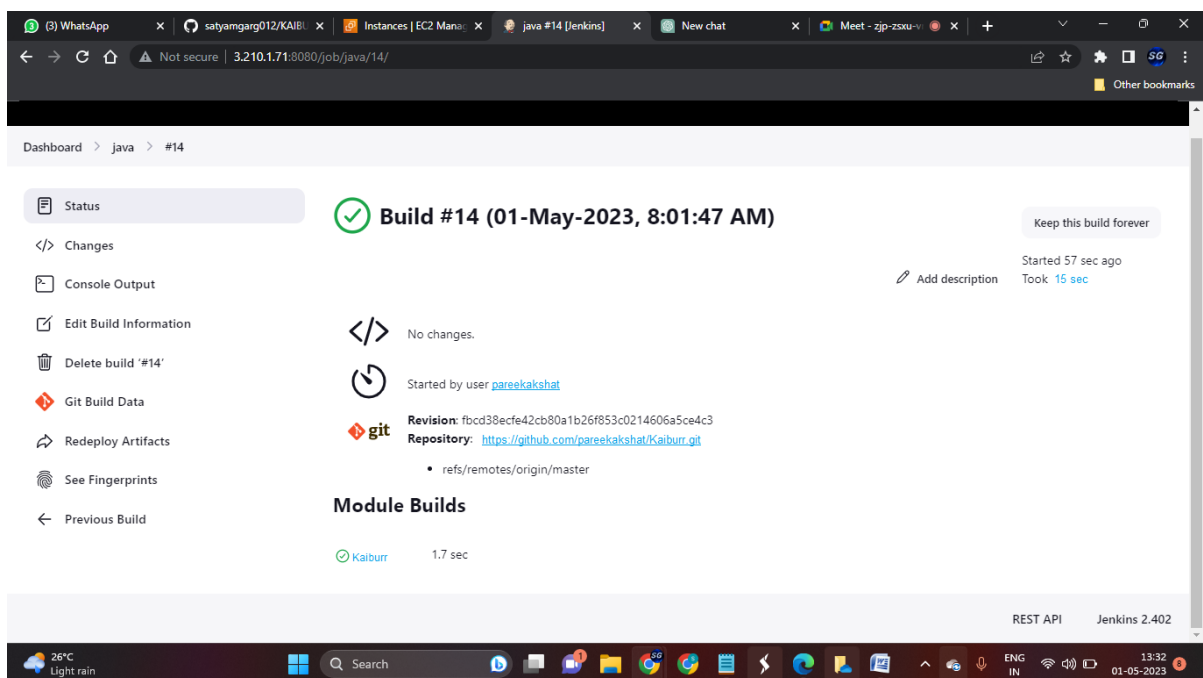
(3) WhatsApp | satyamgarg012/KAIBU | Instances | EC2 Manag | java #14 [Jenkins] | New chat | Meet - zjp-zsxu-v

Not secure | 3.210.1.71:8080/job/java/14/

Other bookmarks

Dashboard > java > #14

Status
Changes
Console Output
Edit Build Information
Delete build '#14'
Git Build Data
Redeploy Artifacts
See Fingerprints
Previous Build

Build #14 (01-May-2023, 8:01:47 AM)

Keep this build forever

Started 57 sec ago
Took 15 sec

Add description

No changes.

Started by user pareekakshat

git
Revision: fbcd38ecfe42cb80a1b26f853c0214606a5ce4c3
Repository: https://github.com/pareekakshat/Kaiburr.git

• refs/remotes/origin/master

Module Builds

Kaiburr 1.7 sec

REST API Jenkins 2.402

26°C
Light rain

Search

ENG
IN

13:32
01-05-2023